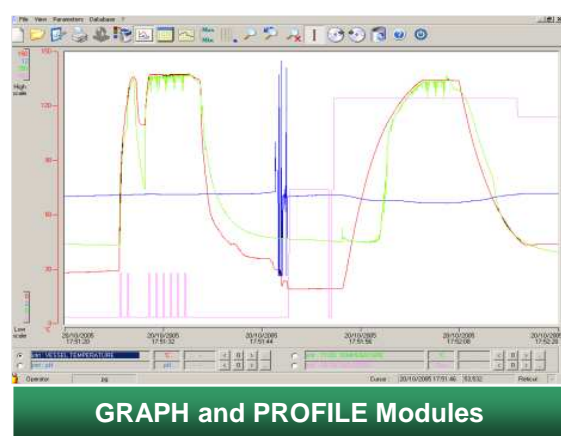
File View Parameters Database ?

150

High scale

120

90

60

30

0

Low scale

20/10/2005 17:51:20

20/10/2005 17:51:32

20/10/2005 17:51:44

20/10/2005 17:51:56

20/10/2005 17:52:08

20/10/2005 17:52:20

VESSEL TEMPERATURE

°C

pH

Operator

Cursor 20/10/2005 17:51:46

Retour

GRAPH and PROFILE Modules